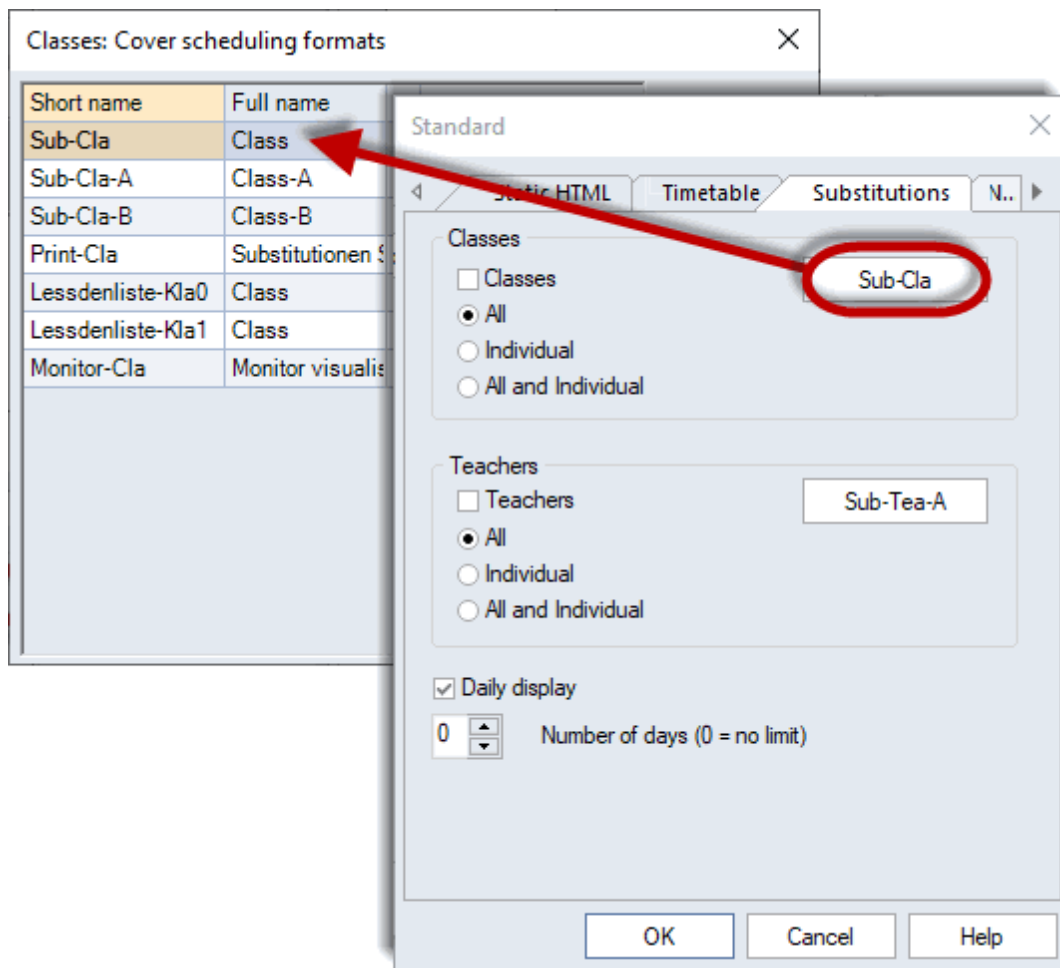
Classes: Cover scheduling formats

| Short name | Full name |
|---|---|
| Sub-Cla | Class |
| Sub-Cla-A | Class-A |
| Sub-Cla-B | Class-B |
| Print-Cla | Substitutionen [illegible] |
| Lessdenliste-Kla0 | Class |
| Lessdenliste-Kla1 | Class |
| Monitor-Cla | Monitor visualis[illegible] |

Standard

Static HTML Timetable Substitutions N..

Classes
Classes
All
Individual
All and Individual
Sub-Cla

Teachers
Teachers
All
Individual
All and Individual
Sub-Tea-A

Daily display
0 Number of days (0 = no limit)

OK Cancel Help